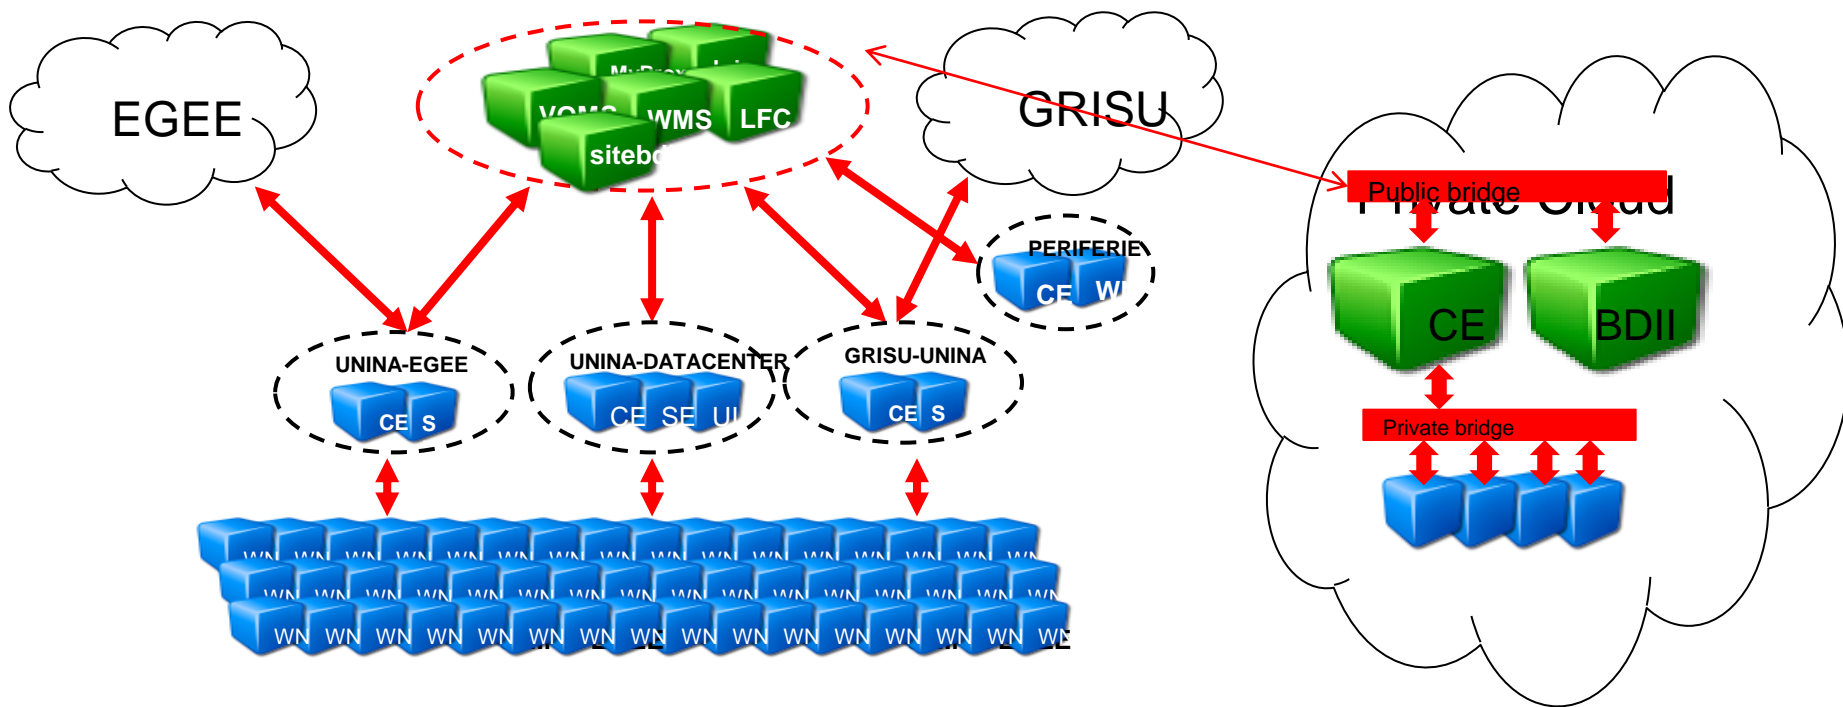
EGEE

MyProx

VOMS WMS LFC

sitebd

GRISU

Public bridge

Private Cloud

CE

BDII

Private bridge

PERIFERIE

CE WI

UNINA-EGEE

CE S

UNINA-DATACENTER

CE SE UI

GRISU-UNINA

CE S

WN WN WN WN WN WN WN WN WN WN WN WN WN WN WN WN

WN WN WN WN WN WN WN WN WN WN WN WN WN WN WN WN

WN WN WN WN WN WN WN WN WN WN WN WN WN WN WN WN